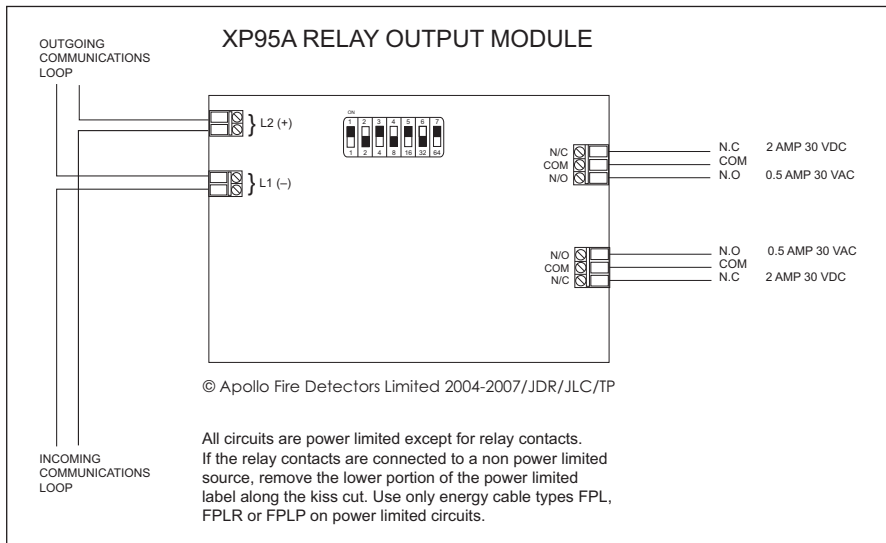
OUTGOING COMMUNICATIONS LOOP

XP95A RELAY OUTPUT MODULE

L2 (+)

L1 (–)

ON
1 2 3 4 5 6 7
1 2 4 8 16 32 64

N/C
COM
N/O

N.C 2 AMP 30 VDC
COM
N.O 0.5 AMP 30 VAC

N/O
COM
N/C

N.O 0.5 AMP 30 VAC
COM
N.C 2 AMP 30 VDC

© Apollo Fire Detectors Limited 2004-2007/JDR/JLC/TP

INCOMING COMMUNICATIONS LOOP

All circuits are power limited except for relay contacts. If the relay contacts are connected to a non power limited source, remove the lower portion of the power limited label along the kiss cut. Use only energy cable types FPL, FPLR or FPLP on power limited circuits.